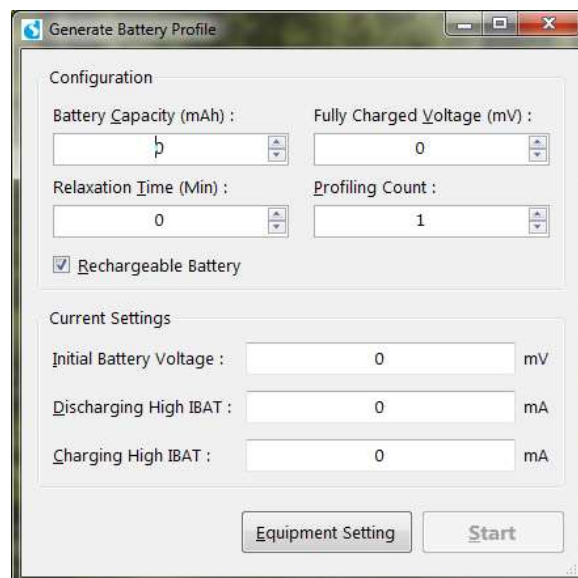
Generate Battery Profile

Configuration

Battery Capacity (mAh) :
0

Fully Charged Voltage (mV) :
0

Relaxation Time (Min) :
0

Profiling Count :
1

Rechargeable Battery

Current Settings

Initial Battery Voltage : 0 mV

Discharging High IBAT : 0 mA

Charging High IBAT : 0 mA

Equipment Setting

Start